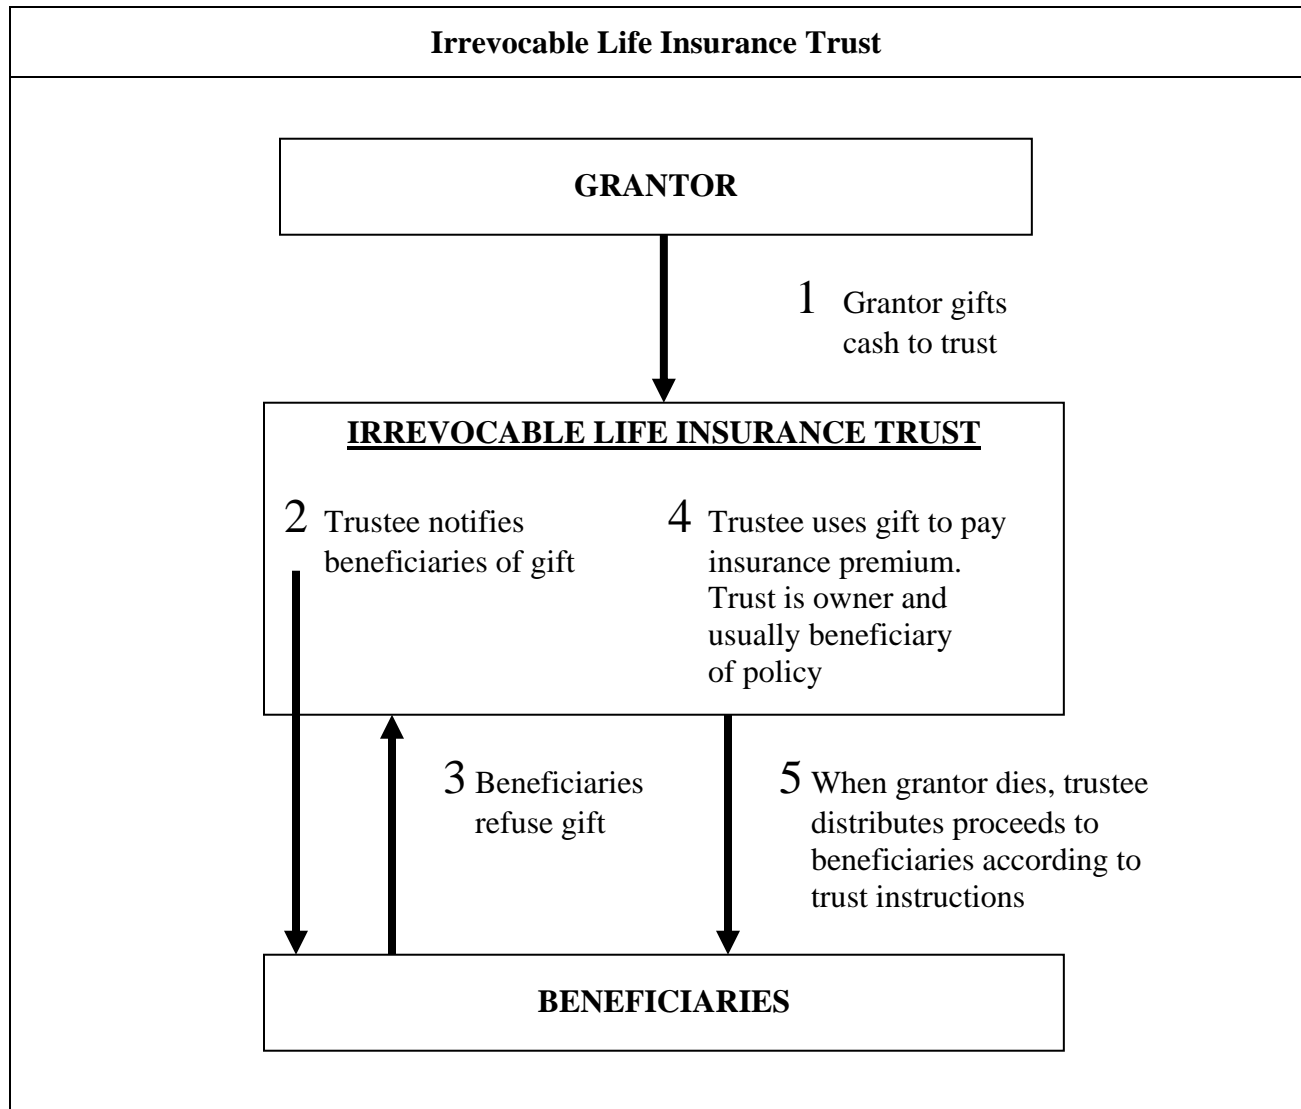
Irrevocable Life Insurance Trust

GRANTOR

1 Grantor gifts cash to trust

IRREVOCABLE LIFE INSURANCE TRUST

2 Trustee notifies beneficiaries of gift

4 Trustee uses gift to pay insurance premium. Trust is owner and usually beneficiary of policy

3 Beneficiaries refuse gift

5 When grantor dies, trustee distributes proceeds to beneficiaries according to trust instructions

BENEFICIARIES